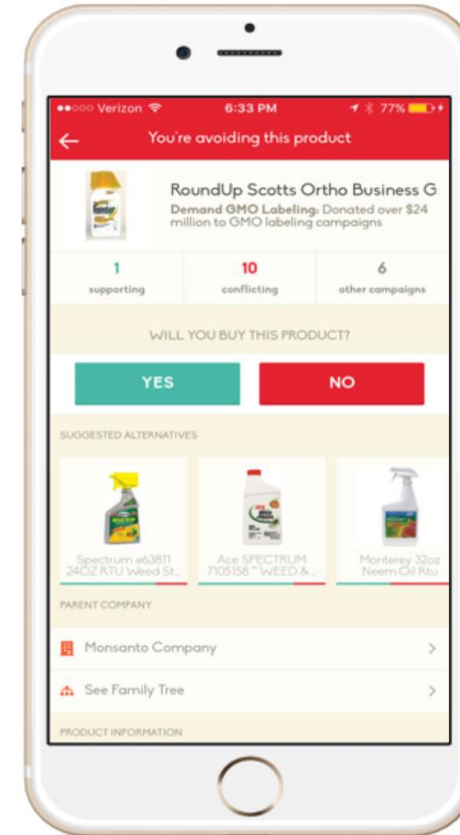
●●○○○ Verizon 6:33 PM 77%

You're avoiding this product

RoundUp Scotts Ortho Business G

Demand GMO Labeling: Donated over $24 million to GMO labeling campaigns

1
supporting

10
conflicting

6
other campaigns

WILL YOU BUY THIS PRODUCT?

YES

NO

SUGGESTED ALTERNATIVES

Spectrum e63811 24OZ RTU Weed St...

Ace SPECTRUM 7105158 " WEED &...

Monterey 32oz Neem Oil Rtu

PARENT COMPANY

Monsanto Company

See Family Tree

PRODUCT INFORMATION